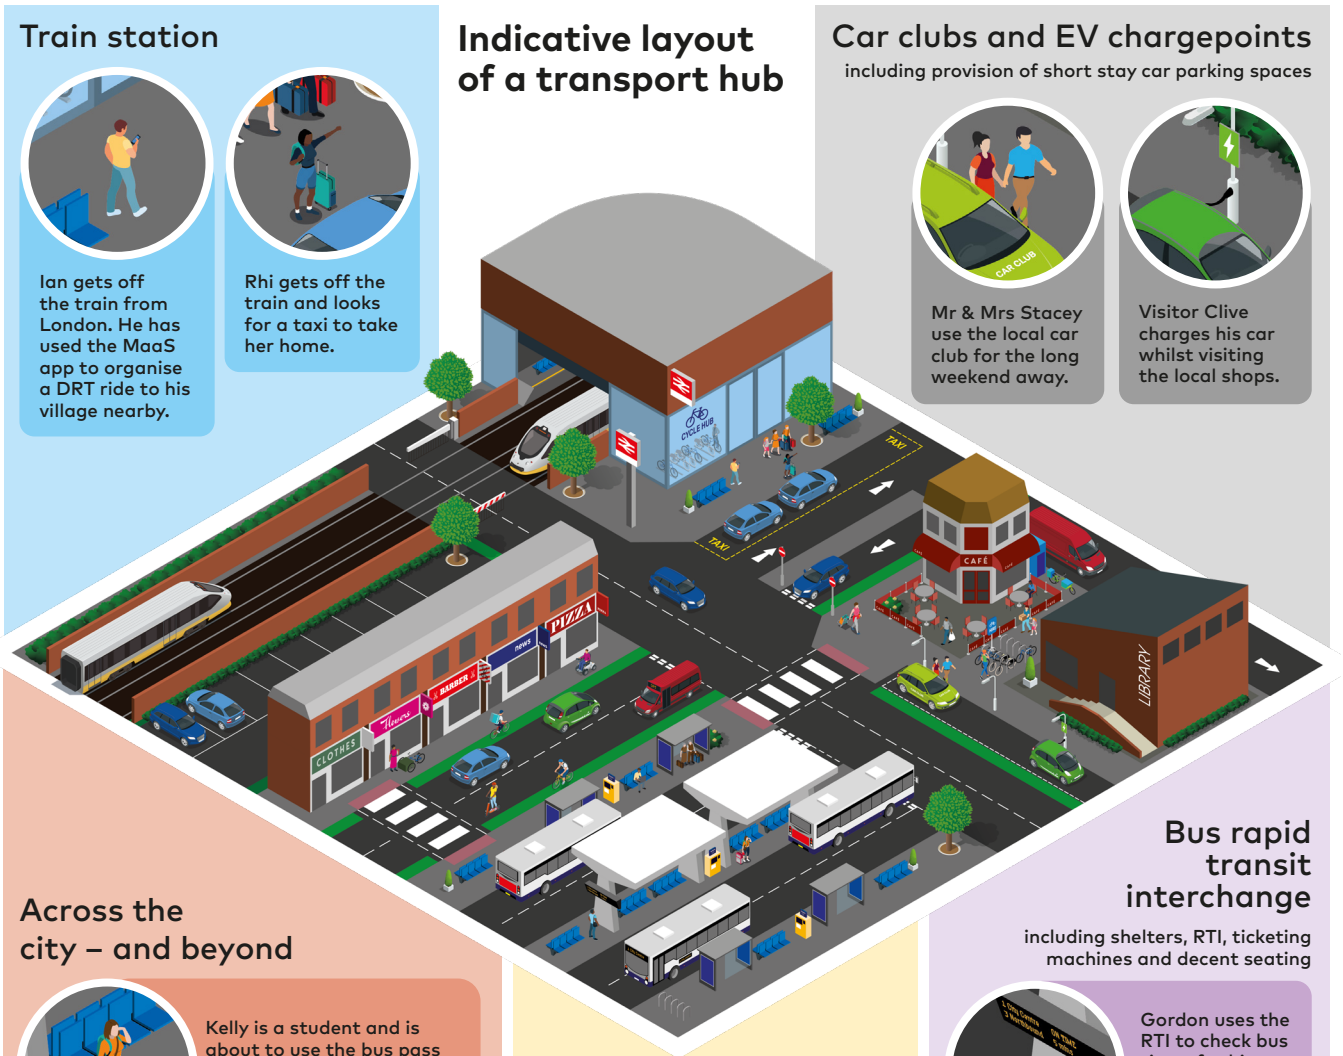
Train station

Ian gets off the train from London. He has used the MaaS app to organise a DRT ride to his village nearby.

Rhi gets off the train and looks for a taxi to take her home.

Indicative layout of a transport hub

Car clubs and EV chargepoints
including provision of short stay car parking spaces

CAR CLUB

Mr & Mrs Stacey use the local car club for the long weekend away.

Visitor Clive charges his car whilst visiting the local shops.

CYCLE HUB

TAXI

TAXI

CAFÉ

PIZZA

news

BARBER

flowers

CLOTHES

LIBRARY

Bus rapid transit interchange
including shelters, RTI, ticketing machines and decent seating

Across the city – and beyond

Kelly is a student and is about to use the bus pass

Gordon uses the RTI to check bus